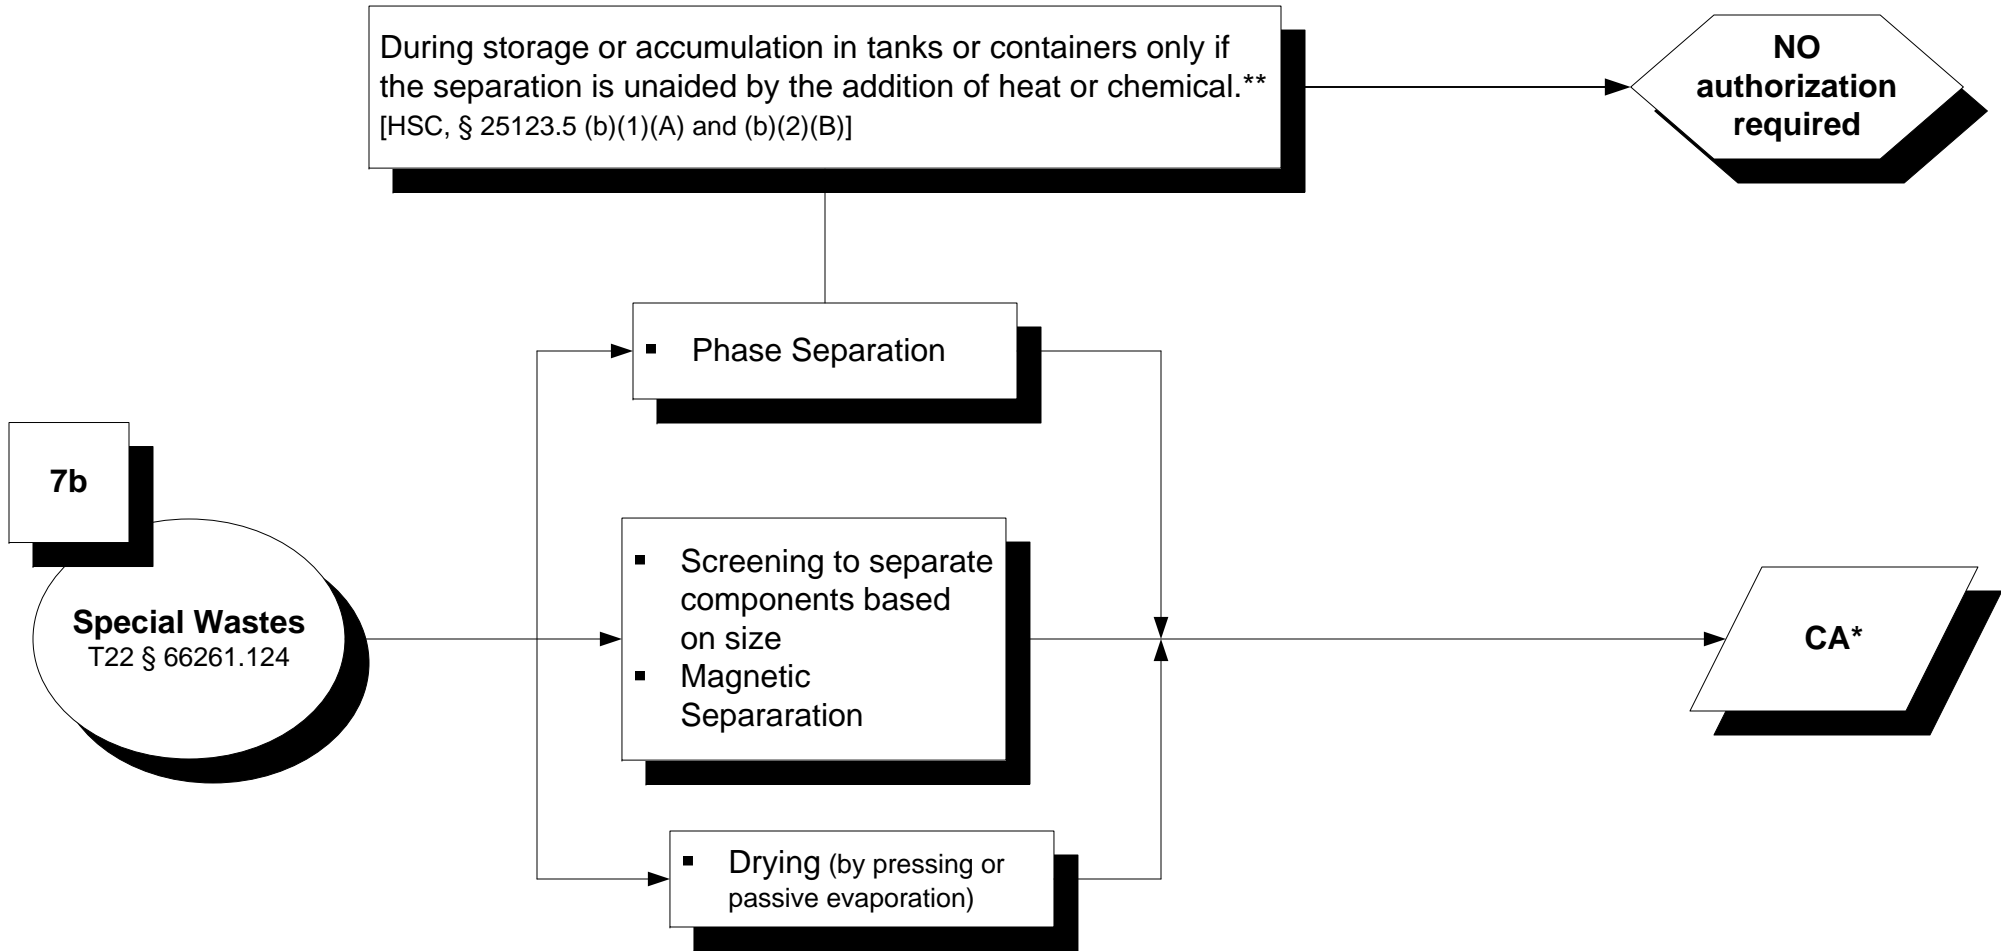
During storage or accumulation in tanks or containers only if the separation is unaided by the addition of heat or chemical.** [HSC, § 25123.5 (b)(1)(A) and (b)(2)(B)]

NO authorization required

7b

Special Wastes
T22 § 66261.124

▪ Phase Separation

▪ Screening to separate components based on size
▪ Magnetic Separaration

▪ Drying (by pressing or passive evaporation)

CA*